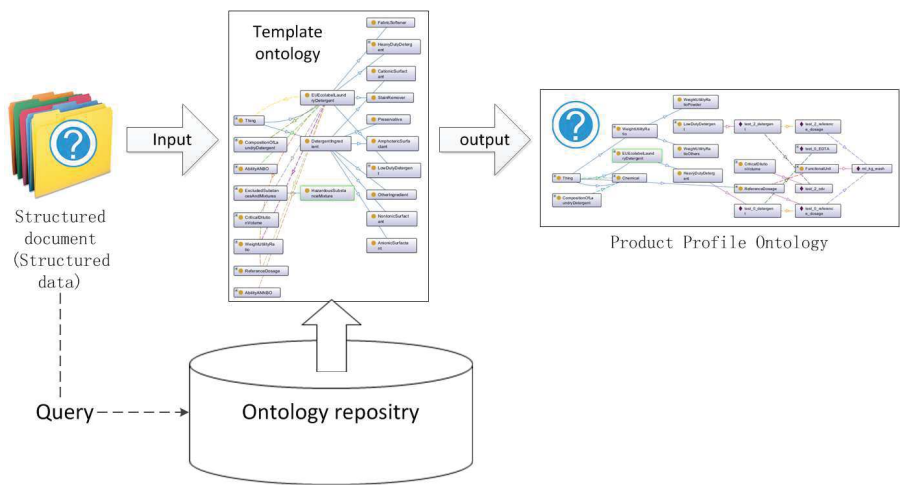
Structured document (Structured data)

Input

Template ontology

Thing
CompositionOfLaundryDetergent
AbilityANBO
ExcludedSubstancesAndMixtures
CriticalDilutionVolume
WeightUtilityRatio
ReferenceDosage
AbilityANBO
EUEcolabelLaundryDetergent
DetergentIngredient
HazardousSubstanceMixture
FabricSoftener
HeavyDutyDetergent
CationicSurfactant
StainRemover
Preservative
AmphotericSurfactant
LowDutyDetergent
OtherIngredient
NonionicSurfactant
AnionicSurfactant

output

Thing
CompositionOfLaundryDetergent
WeightUtilityRatio
EUEcolabelLaundryDetergent
Chemical
WeightUtilityRatioPowder
LowDutyDetergent
WeightUtilityRatioSheet
HeavyDutyDetergent
test_3_detergent
CriticalDilutionVolume
ReferenceDosage
test_0_detergent
test_2_reference_dosage
test_3_EDTA
FunctionalUnit
test_2_pbc
test_0_reference_dosage
ml_kg_wash

Product Profile Ontology

Query

Ontology repositry